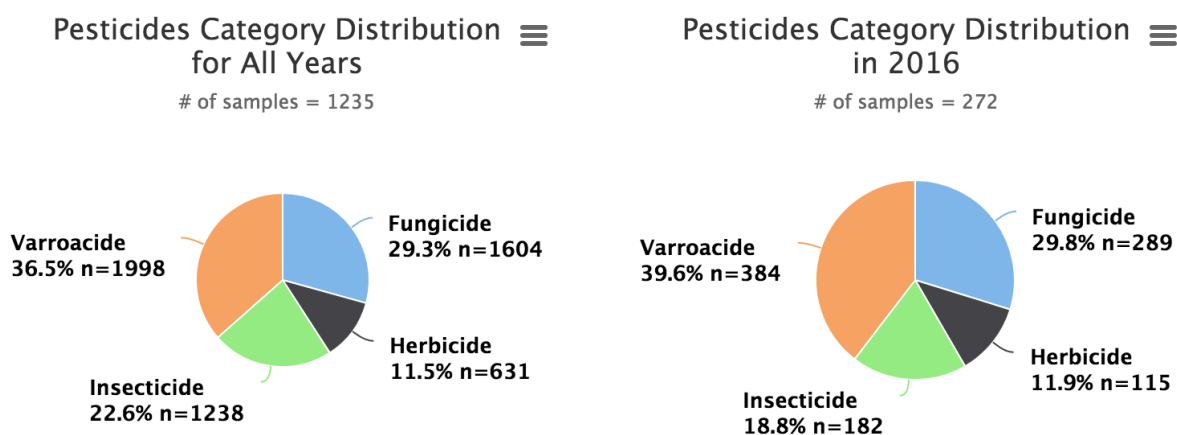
Pesticides Category Distribution for All Years

# of samples = 1235

Fungicide
29.3% n=1604

Herbicide
11.5% n=631

Insecticide
22.6% n=1238

Varroacide
36.5% n=1998

Pesticides Category Distribution in 2016

# of samples = 272

Fungicide
29.8% n=289

Herbicide
11.9% n=115

Insecticide
18.8% n=182

Varroacide
39.6% n=384